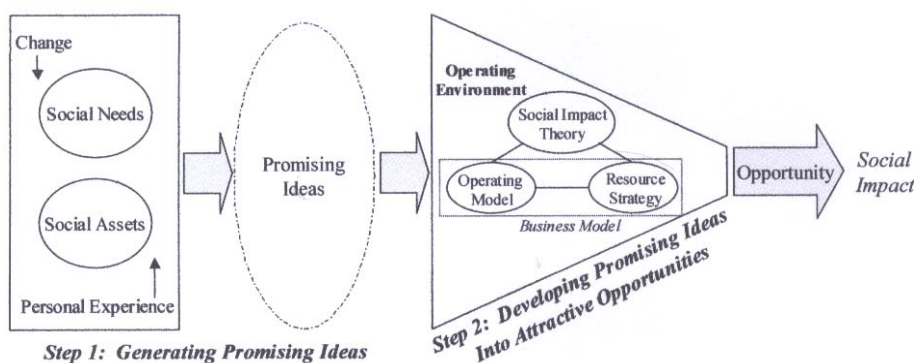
Change

Social Needs

Social Assets

Personal Experience

Step 1: Generating Promising Ideas

Promising Ideas

Operating Environment

Social Impact Theory

Operating Model

Resource Strategy

Business Model

Step 2: Developing Promising Ideas Into Attractive Opportunities

Opportunity

Social Impact